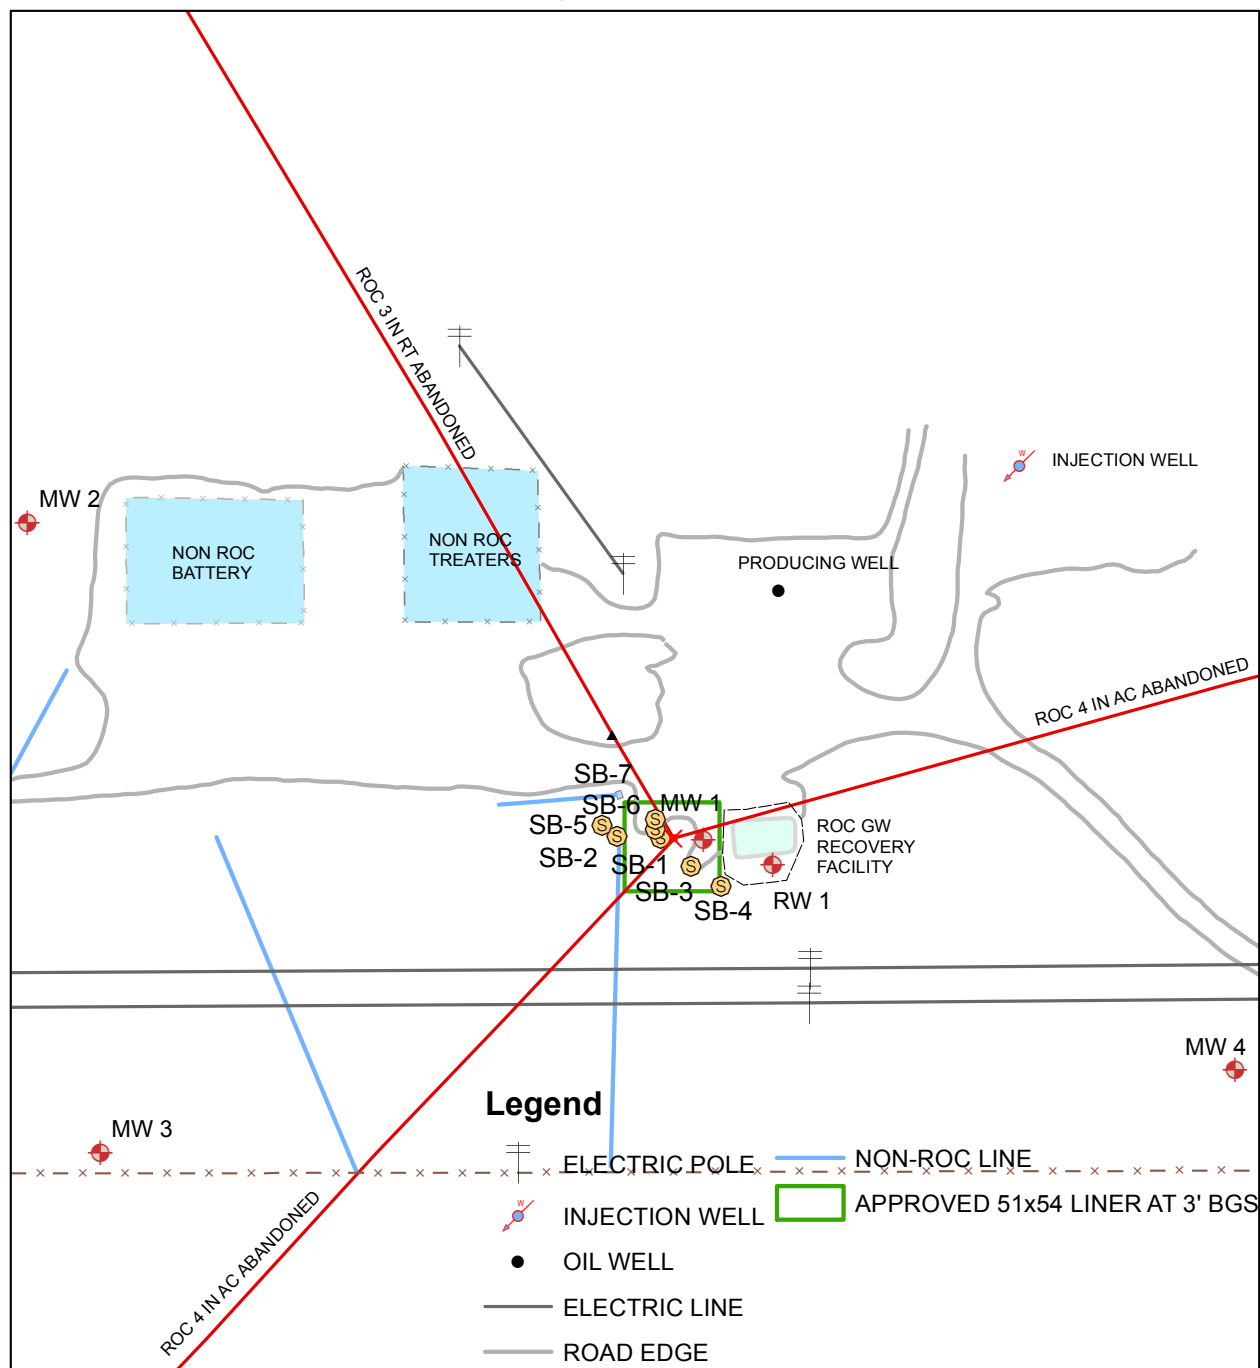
ROC 3 IN RT ABANDONED

INJECTION WELL

MW 2

NON ROC BATTERY

NON ROC TREATERS

PRODUCING WELL

ROC 4 IN AC ABANDONED

SB-7
SB-6
MW 1
SB-5
SB-2
SB-1
SB-3
SB-4

ROC GW RECOVERY FACILITY

RW 1

MW 4

MW 3

ROC 4 IN AC ABANDONED

Legend

ELECTRIC POLE
INJECTION WELL
OIL WELL
ELECTRIC LINE
ROAD EDGE
NON-ROC LINE
APPROVED 51x54 LINER AT 3' BGS